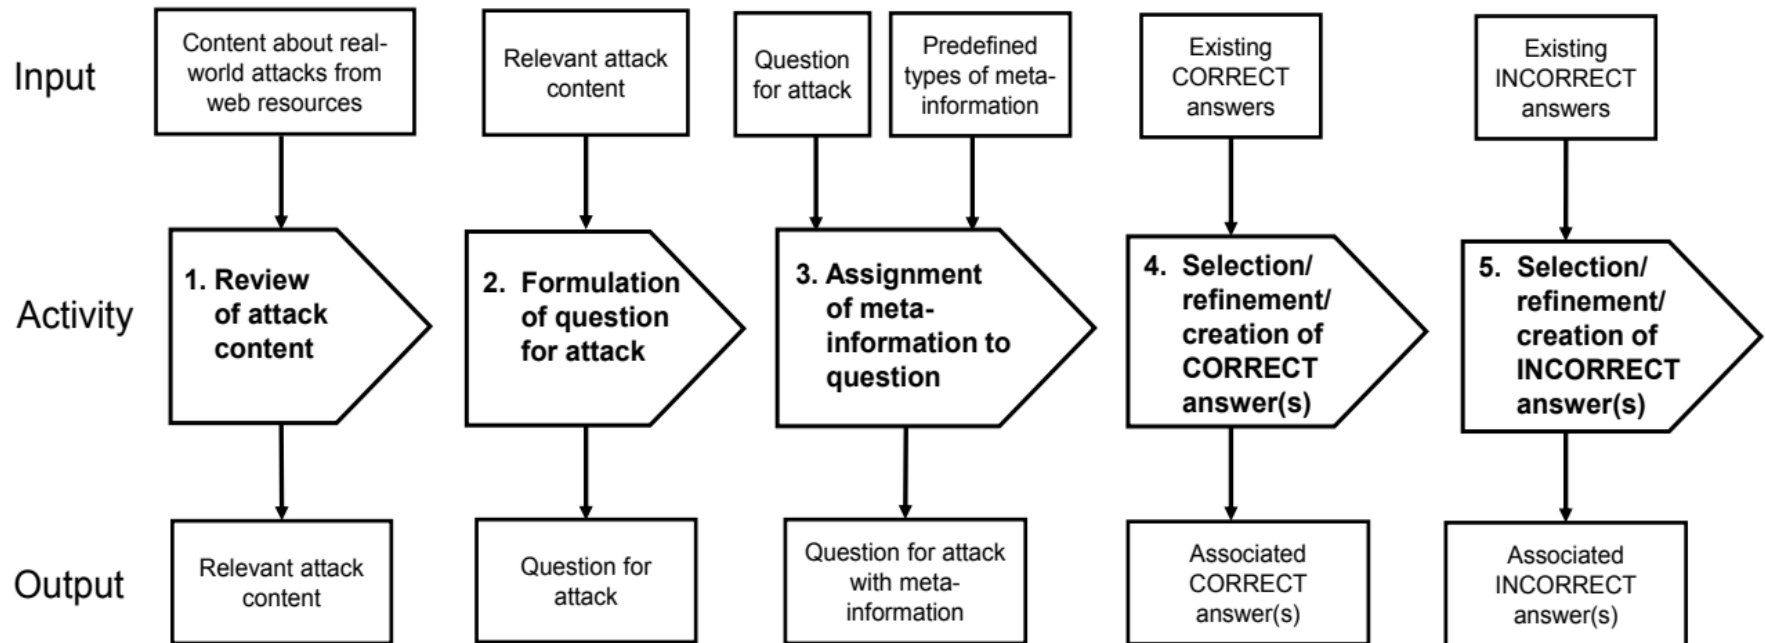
Input

Content about real-world attacks from web resources

Relevant attack content

Question for attack

Predefined types of meta-information

Existing CORRECT answers

Existing INCORRECT answers

Activity

1. Review of attack content

2. Formulation of question for attack

3. Assignment of meta-information to question

4. Selection/ refinement/ creation of CORRECT answer(s)

5. Selection/ refinement/ creation of INCORRECT answer(s)

Output

Relevant attack content

Question for attack

Question for attack with meta-information

Associated CORRECT answer(s)

Associated INCORRECT answer(s)